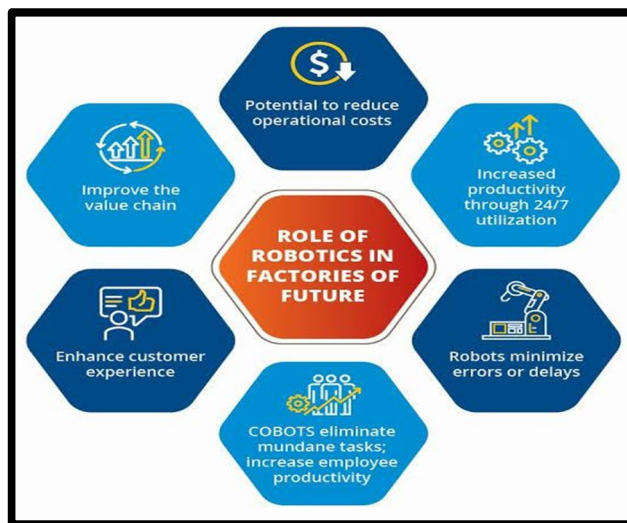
ROLE OF ROBOTICS IN FACTORIES OF FUTURE

Potential to reduce operational costs

Increased productivity through 24/7 utilization

Robots minimize errors or delays

COBOTS eliminate mundane tasks; increase employee productivity

Enhance customer experience

Improve the value chain